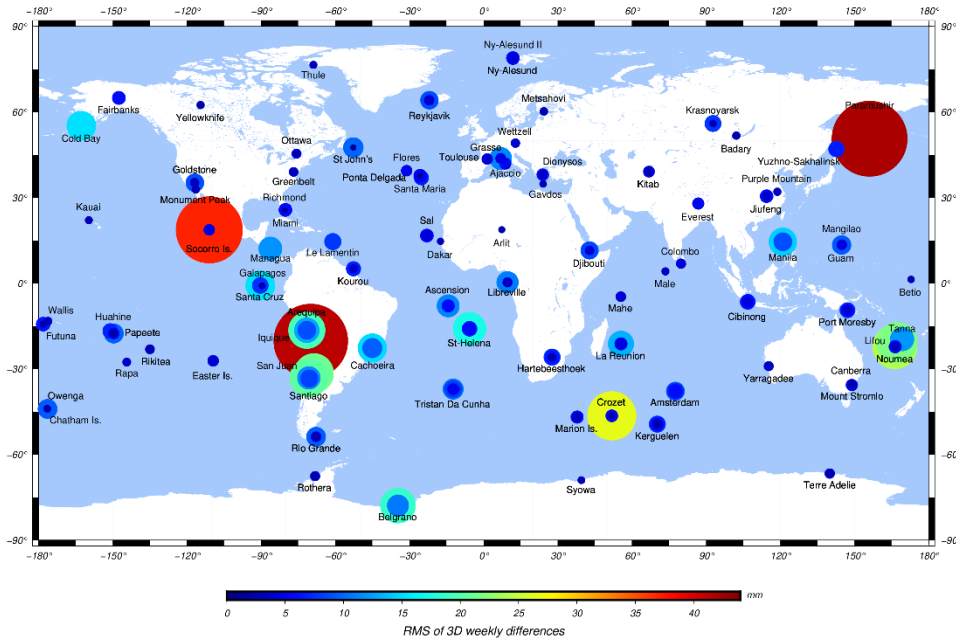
−180° −150° −120° −90° −60° −30° 0° 30° 60° 90° 120° 150° 180°

90° 60° 30° 0° −30° −60° −90°

Ny-Alesund II
Ny-Alesund
Thule
Fairbanks
Yellowknife
Reykjavik
Metsahovi
Krasnoyarsk
Paratunka
Cold Bay
Ottawa
St John's
Wettzell
Badary
Grasse
Flores
Toulouse
Dionysos
Yuzhno-Sakhalinsk
Goldstone
Greenbelt
Ponta Delgada
Ajaccio
Kitab
Purple Mountain
Monument Peak
Santa Maria
Gavdos
Richmond
Kauai
Miami
Everest
Jiufeng
Socorro Is.
Sal
Arlit
Mangilao
Le Lamentin
Dakar
Colombo
Managua
Djibouti
Manila
Guam
Kourou
Male
Galapagos
Betio
Santa Cruz
Libreville
Wallis
Ascension
Mahe
Huahine
Arequipa
Cibinong
Futuna
Papeete
Port Moresby
Iquique
St-Helena
Tanna
La Reunion
Lifou
Rikitea
Noumea
Rapa
Easter Is.
San Juan
Cachoeira
Hartebeesthoek
Yarragadee
Owenga
Santiago
Canberra
Tristan Da Cunha
Crozet
Amsterdam
Mount Stromlo
Chatham Is.
Marion Is.
Kerguelen
Rio Grande
Rothera
Syowa
Terre Adelie
Belgrano

0 5 10 15 20 25 30 35 40 mm
RMS of 3D weekly differences